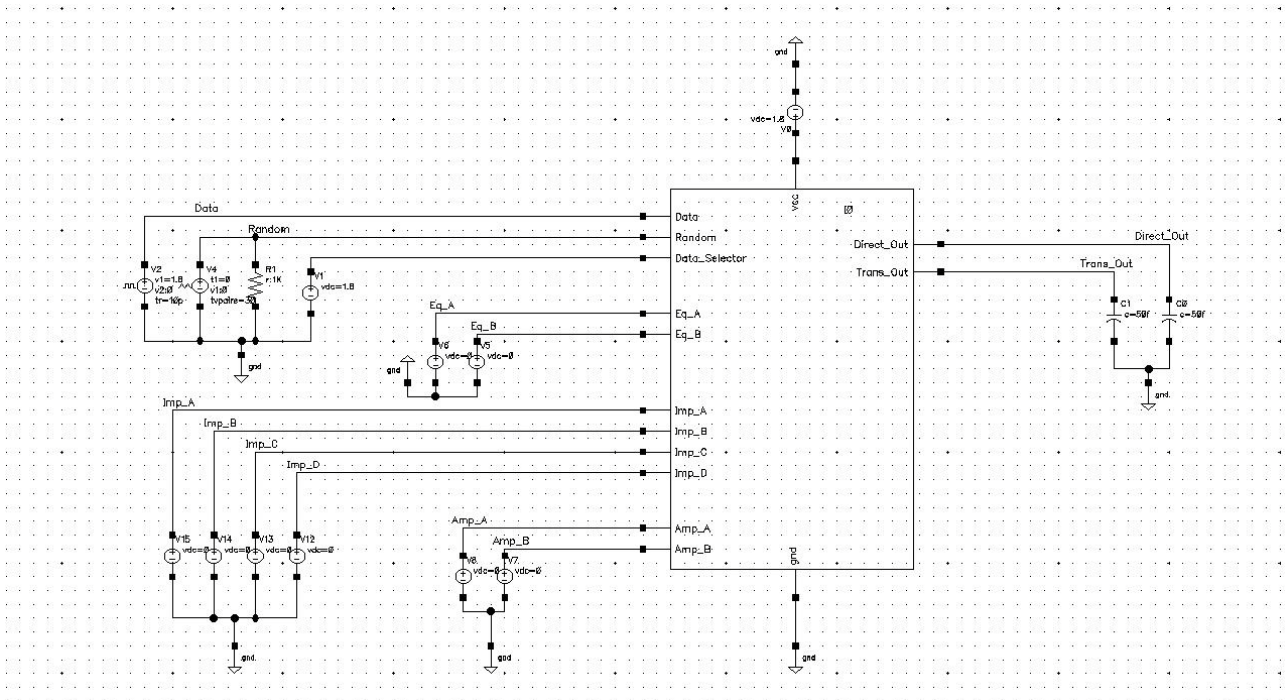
gnd
vdc=1.8
V0
vsc
I0
Data
Random
Data_Selector
Eq_A
Eq_B
Imp_A
Imp_B
Imp_C
Imp_D
Amp_A
Amp_B
gnd
Direct_Out
Trans_Out
Direct_Out
Trans_Out
C1
c=50f
C0
c=50f
gnd
Data
Random
V2
v1=1.8
v2=0
tr=10p
V4
t1=0
v1=0
tvpairs=30
R1
r:1K
V1
vdc=1.8
gnd
Eq_A
Eq_B
V6
vdc=0
V5
vdc=0
gnd
Imp_A
Imp_B
Imp_C
Imp_D
V15
vdc=0
V14
vdc=0
V13
vdc=0
V12
vdc=0
gnd
Amp_A
Amp_B
V8
vdc=0
V7
vdc=0
gnd
gnd